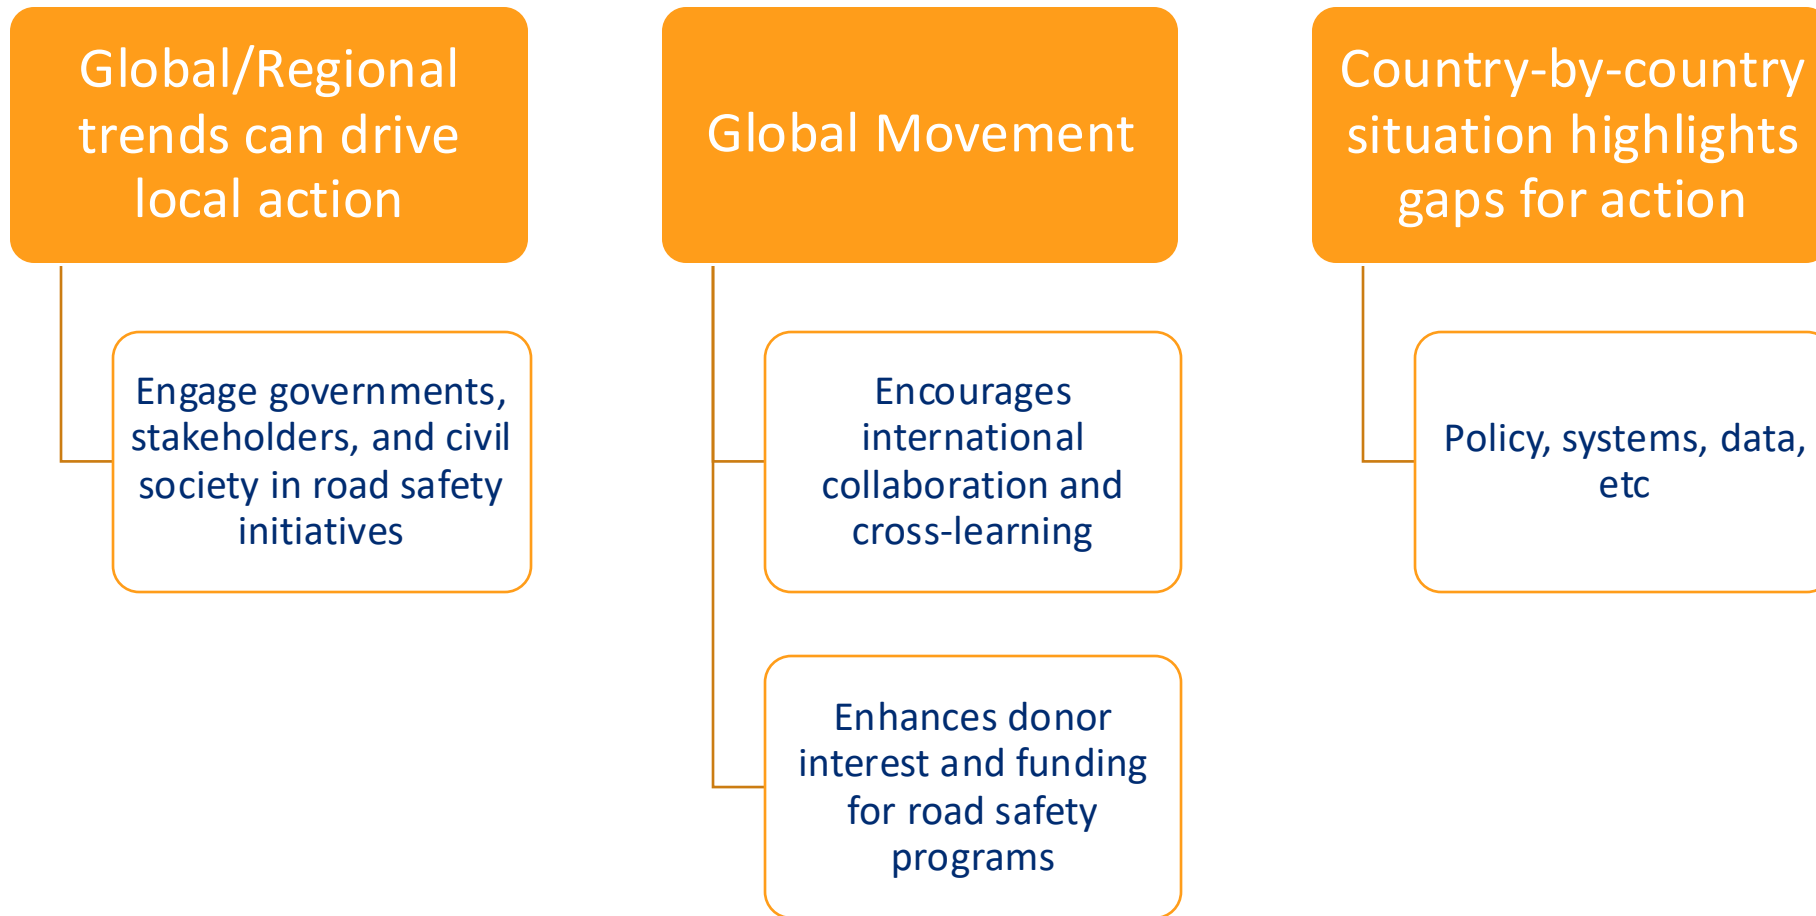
Global/Regional trends can drive local action

Engage governments, stakeholders, and civil society in road safety initiatives

Global Movement

Encourages international collaboration and cross-learning

Enhances donor interest and funding for road safety programs

Country-by-country situation highlights gaps for action

Policy, systems, data, etc